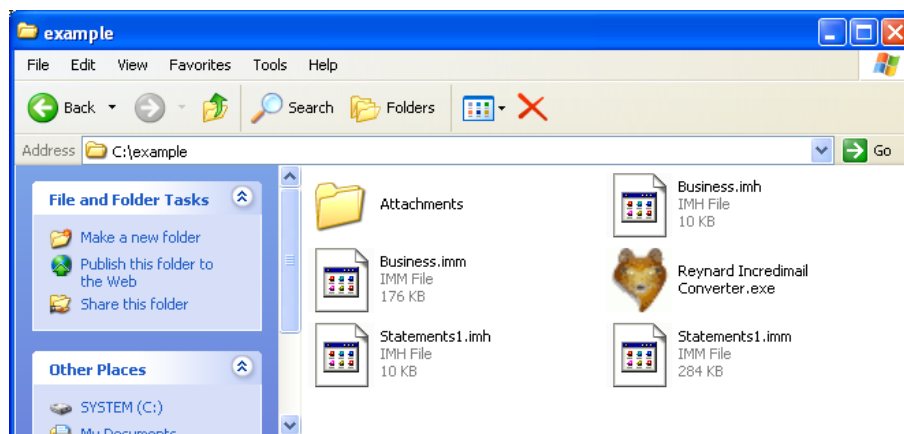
example

File Edit View Favorites Tools Help

Back Search Folders

Address C:\example Go

File and Folder Tasks

Make a new folder

Publish this folder to the Web

Share this folder

Other Places

SYSTEM (C:)

My Documents

Attachments

Business.imh
IMH File
10 KB

Business.imm
IMM File
176 KB

Reynard Incredimail Converter.exe

Statements1.imh
IMH File
10 KB

Statements1.imm
IMM File
284 KB